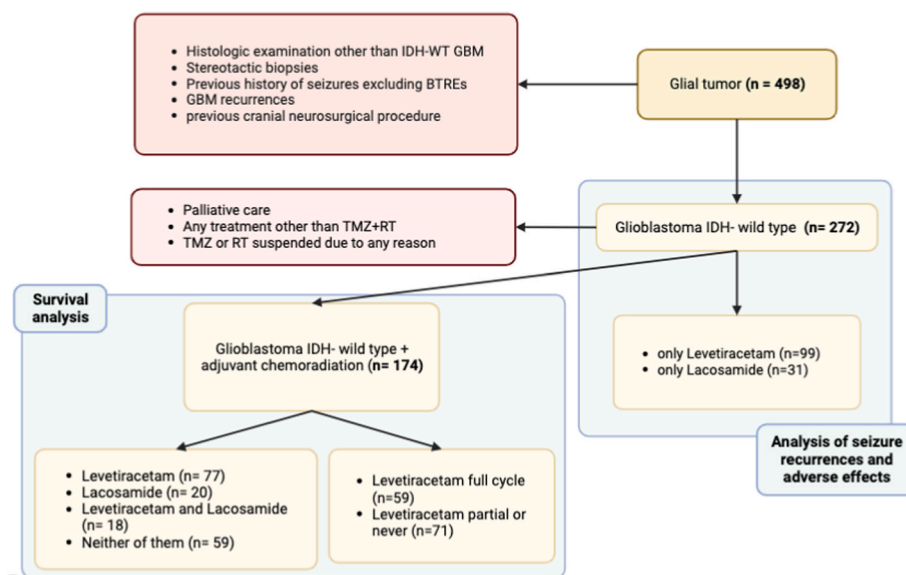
- Histologic examination other than IDH-WT GBM
- Stereotactic biopsies
- Previous history of seizures excluding BTREs
- GBM recurrences
- previous cranial neurosurgical procedure

Glial tumor **(n = 498)**

- Palliative care
- Any treatment other than TMZ+RT
- TMZ or RT suspended due to any reason

Glioblastoma IDH- wild type **(n= 272)**

Survival analysis

Glioblastoma IDH- wild type + adjuvant chemoradiation **(n= 174)**

- only Levetiracetam (n=99)
- only Lacosamide (n=31)

Analysis of seizure recurrences and adverse effects

- Levetiracetam (n= 77)
- Lacosamide (n= 20)
- Levetiracetam and Lacosamide (n= 18)
- Neither of them (n= 59)

- Levetiracetam full cycle (n=59)
- Levetiracetam partial or never (n=71)